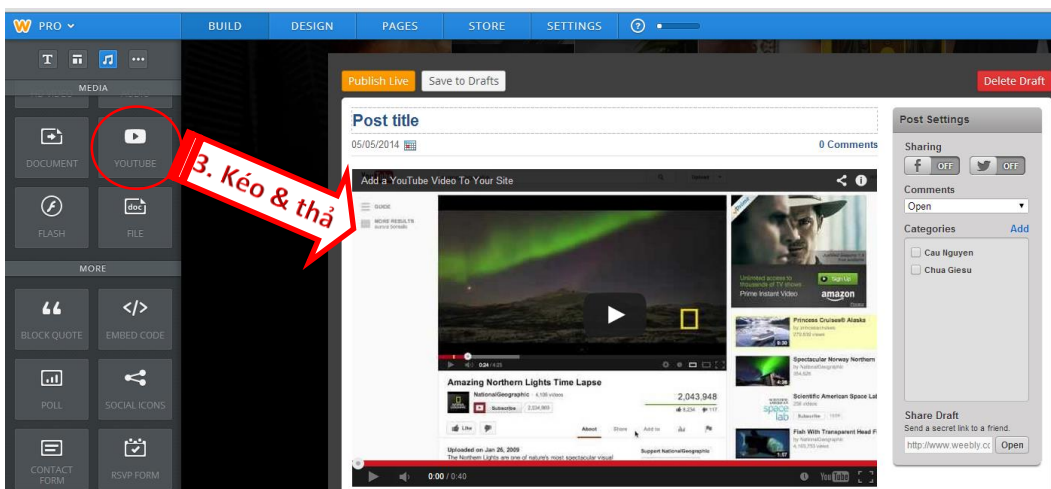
PRO
BUILD
DESIGN
PAGES
STORE
SETTINGS
MEDIA
DOCUMENT
YOUTUBE
FLASH
FILE
MORE
BLOCK QUOTE
EMBED CODE
POLL
SOCIAL ICONS
CONTACT FORM
RSVP FORM
3. Kéo & thả
Publish Live
Save to Drafts
Delete Draft
Post title
05/05/2014
0 Comments
Add a YouTube Video To Your Site
GUIDE
MORE RESULTS
Amazing Northern Lights Time Lapse
NationalGeographic
Subscribe
2,043,948
Like
About
Share
Add to
Uploaded on Jan 26, 2009
The Northern Lights are one of nature's most spectacular visual
Unlimited access to thousands of TV shows
Prime Instant Video
Sign Up
amazon
Princess Cruises® Alaska
Spectacular Norway Northern
Scientific American Space Lab
Fish With Transparent Head F
0:00 / 0:40
YouTube
Post Settings
Sharing
OFF
OFF
Comments
Open
Categories
Add
Cau Nguyen
Chua Giesu
Share Draft
Send a secret link to a friend.
http://www.weebly.co
Open